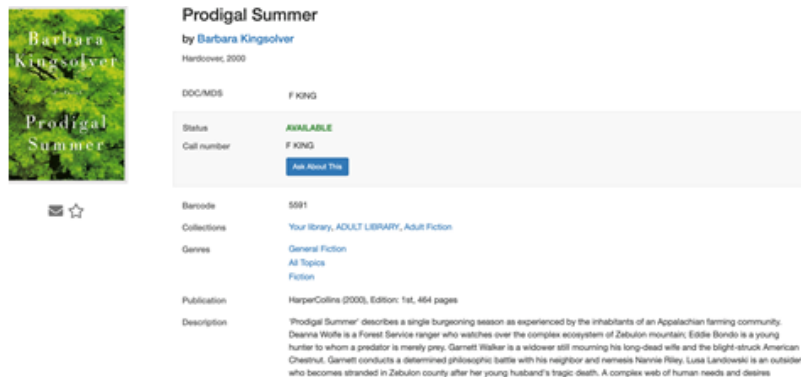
Barbara Kingsolver

a novel

Prodigal Summer

Prodigal Summer

by Barbara Kingsolver

Hardcover, 2000

DDC/MDS F KING

Status AVAILABLE

Call number F KING

Ask About This

Barcode 5591

Collections Your library, ADULT LIBRARY, Adult Fiction

Genres General Fiction
All Topics
Fiction

Publication HarperCollins (2000), Edition: 1st, 464 pages

Description 'Prodigal Summer' describes a single burgeoning season as experienced by the inhabitants of an Appalachian farming community. Deanna Wolfe is a Forest Service ranger who watches over the complex ecosystem of Zebulon mountain; Eddie Bondo is a young hunter to whom a predator is merely prey. Garnett Walker is a widower still mourning his long-dead wife and the blight-struck American Chestnut. Garnett conducts a determined philosophic battle with his neighbor and nemesis Nannie Riley. Lusa Landowski is an outsider who becomes stranded in Zebulon county after her young husband's tragic death. A complex web of human needs and desires